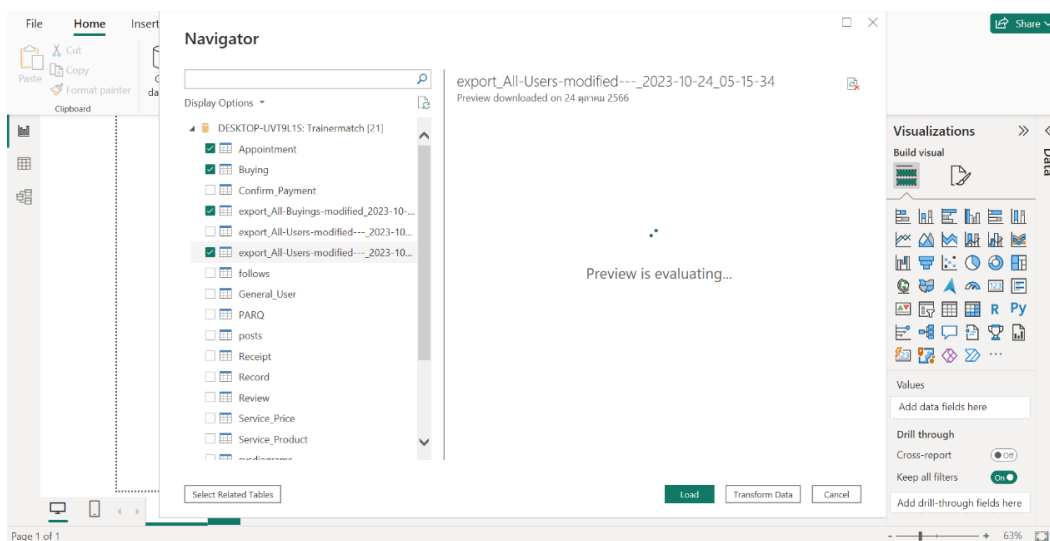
File Home Insert

Paste Cut Copy Format painter
Clipboard

Share

Navigator

Display Options

DESKTOP-UVT9L1S: Trainermatch [21]
Appointment
Buying
Confirm_Payment
export_All-Buyings-modified_2023-10-...
export_All-Users-modified---_2023-10...
export_All-Users-modified---_2023-10...
follows
General_User
PARQ
posts
Receipt
Record
Review
Service_Price
Service_Product
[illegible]

export_All-Users-modified---_2023-10-24_05-15-34
Preview downloaded on 24 ตุลาคม 2566

Preview is evaluating...

Select Related Tables

Load Transform Data Cancel

Visualizations
Build visual

Data

R Py

Values
Add data fields here

Drill through
Cross-report Off
Keep all filters On
Add drill-through fields here

Page 1 of 1

63%